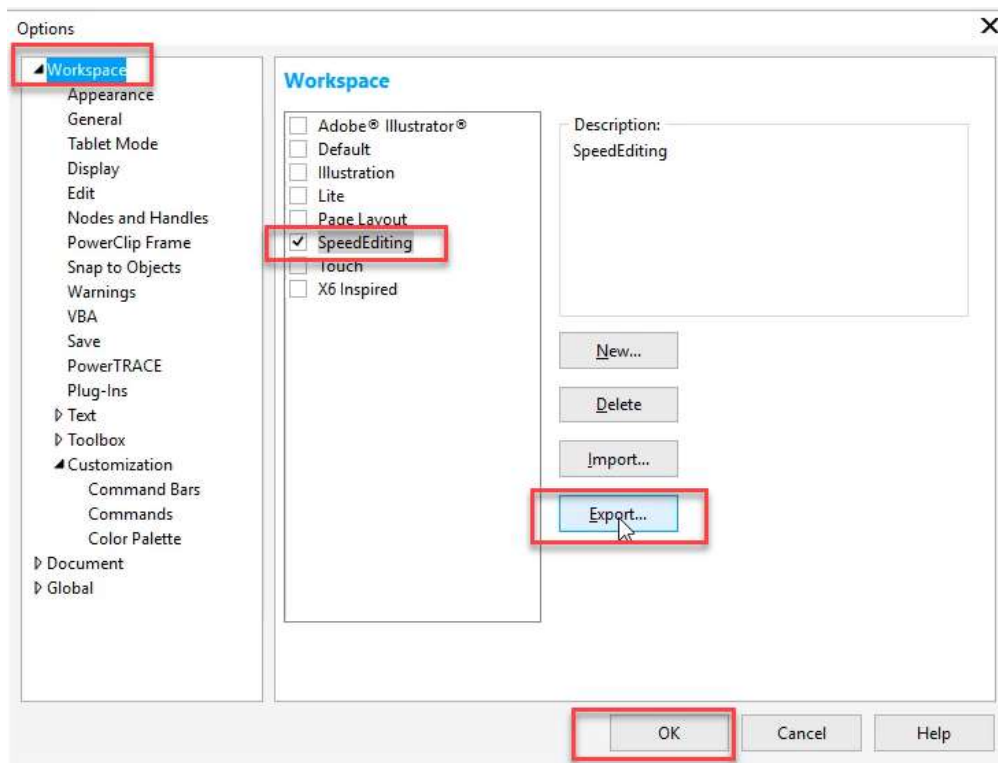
Options

Workspace
Appearance
General
Tablet Mode
Display
Edit
Nodes and Handles
PowerClip Frame
Snap to Objects
Warnings
VBA
Save
PowerTRACE
Plug-Ins
Text
Toolbox
Customization
Command Bars
Commands
Color Palette
Document
Global

Workspace

Adobe® Illustrator®
Default
Illustration
Lite
Page Layout
SpeedEditing
Touch
X6 Inspired

Description:
SpeedEditing

New...
Delete
Import...
Export...

OK
Cancel
Help